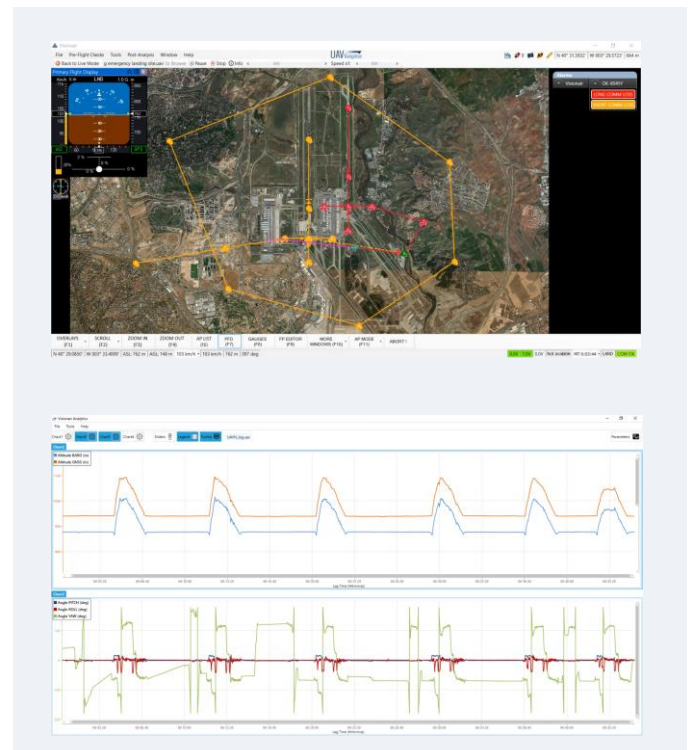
Visionair

File Pre-Flight Checks Tools Post Analysis Window Help

UAV Navigation

Back to Live Mode emergency landing site.uav Browse Pause Stop Info

Speed x4

N 40° 31.3502 W 003° 29.5727 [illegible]

Primary Flight Display

LND

Alarms

Visionair OK 4945Y

LONG COMM LOSS

SHORT COMM LOSS

OVERLAYS (F1) SCROLL (F2) ZOOM IN (F3) ZOOM OUT (F4) AP LIST (F6) PFD (F7) GAUGES (F8) FP EDITOR (F9) MORE WINDOWS (F10) AP MODE (F11) ABORT!

N 40° 29.0830' W 003° 33.4000' ASL: 762 m AGL: 140 m 103 km/h 183 km/h 762 m 297 deg

Visionair Analytics

File Tools Help

Parameters

Chart1

Altitude BARO (m)

Altitude GNSS (m)

Log Time (hh:mm:ss)

Chart2

Angle PITCH (deg)

Angle ROLL (deg)

Angle YAW (deg)

Log Time (hh:mm:ss)